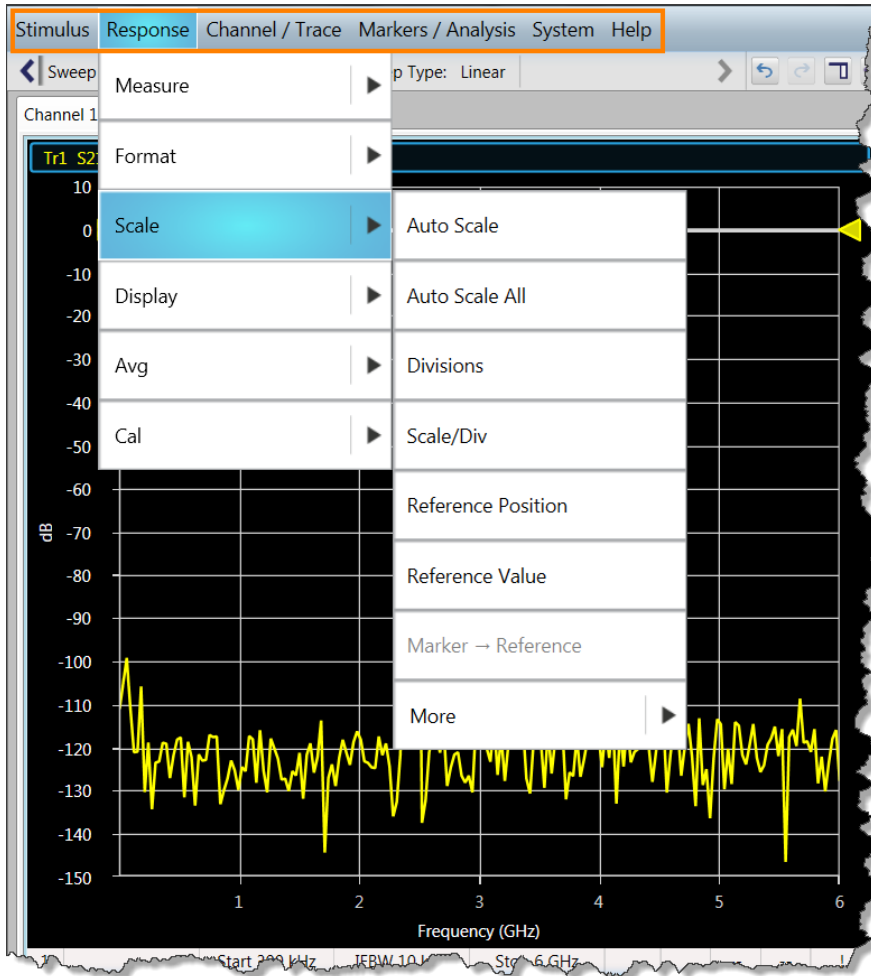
Stimulus Response Channel / Trace Markers / Analysis System Help

Sweep

p Type: Linear

Channel 1

Tr1 S2

Measure

Format

Scale

Display

Avg

Cal

Auto Scale

Auto Scale All

Divisions

Scale/Div

Reference Position

Reference Value

Marker → Reference

More

10
0
-10
-20
-30
-40
-50
-60
-70
-80
-90
-100
-110
-120
-130
-140
-150

dB

1 2 3 4 5 6

Frequency (GHz)

Start 300 kHz IFBW 10 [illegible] Stop 6 GHz